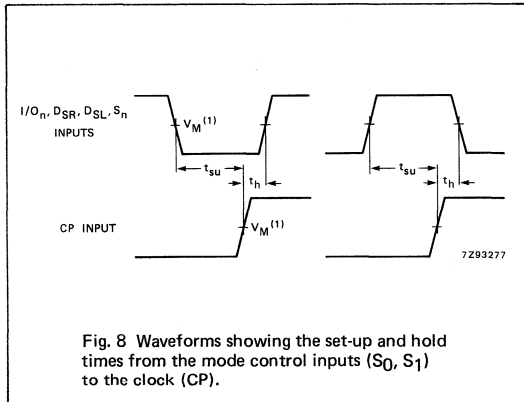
$I/O_n$, $D_{SR}$, $D_{SL}$, $S_n$
INPUTS

$V_M^{(1)}$

$t_{su}$

$t_h$

$t_{su}$

$t_h$

CP INPUT

$V_M^{(1)}$

7Z93277

Fig. 8 Waveforms showing the set-up and hold times from the mode control inputs ($S_0$, $S_1$) to the clock (CP).